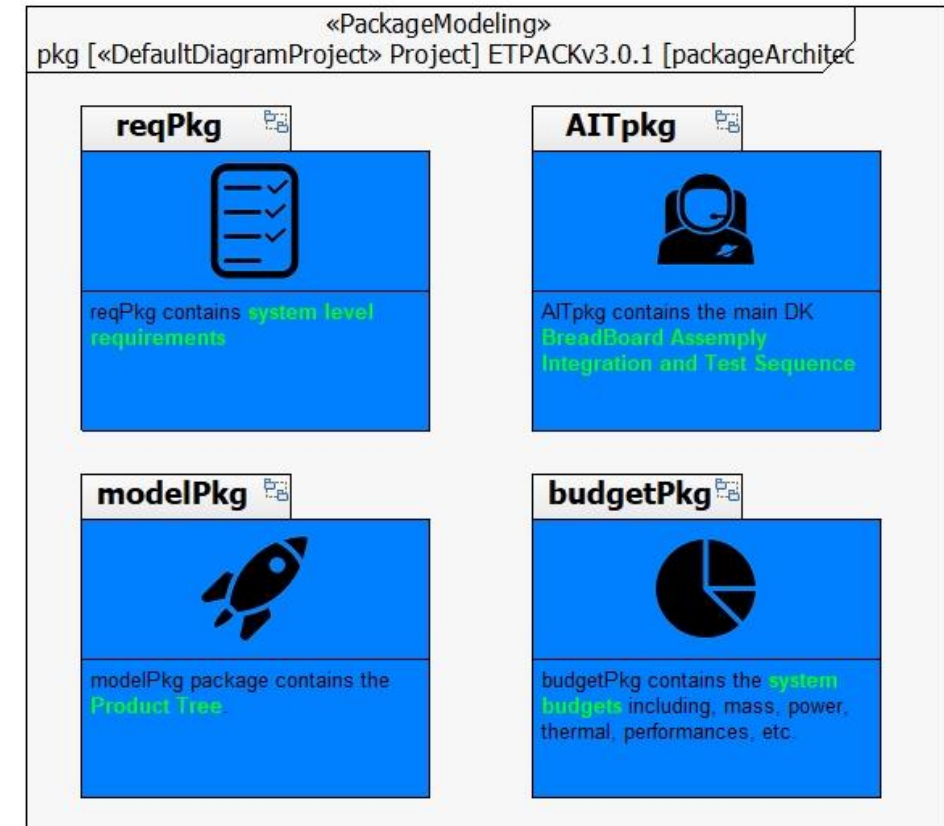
«PackageModeling»
pkg [«DefaultDiagramProject» Project] ETPACKv3.0.1 [packageArchitec

reqPkg

reqPkg contains system level requirements

AITpkg

AITpkg contains the main DK BreadBoard Assemply Integration and Test Sequence

modelPkg

modelPkg package contains the Product Tree.

budgetPkg

budgetPkg contains the system budgets including, mass, power, thermal, performances, etc.